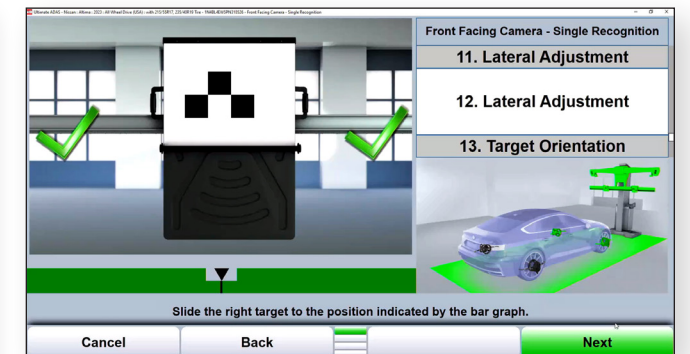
Ultimate ADAS - Nissan - Altima - 2023 - All Wheel Drive (USA) - with 215/55R17, 235/40R19 Tire - 1N4BL4DV5PN310026 - Front Facing Camera - Single Recognition

Front Facing Camera - Single Recognition

11. Lateral Adjustment

12. Lateral Adjustment

13. Target Orientation

Slide the right target to the position indicated by the bar graph.

Cancel

Back

Next